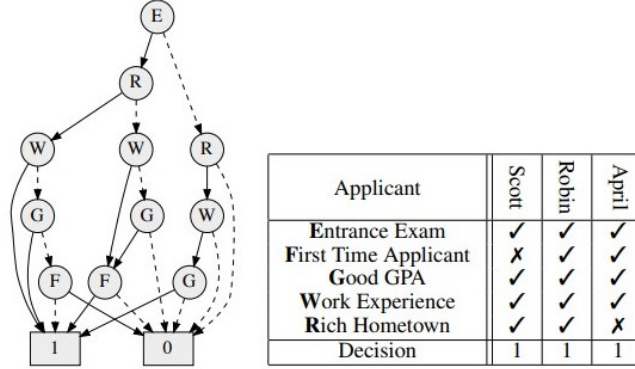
E

R

W

W

R

G

G

W

F

F

G

1

0

| Applicant | Scott | Robin | April |
|---|---|---|---|
| Entrance Exam | ✓ | ✓ | ✓ |
| First Time Applicant | ✗ | ✓ | ✓ |
| Good GPA | ✓ | ✓ | ✓ |
| Work Experience | ✓ | ✓ | ✓ |
| Rich Hometown | ✓ | ✓ | ✗ |
| Decision | 1 | 1 | 1 |